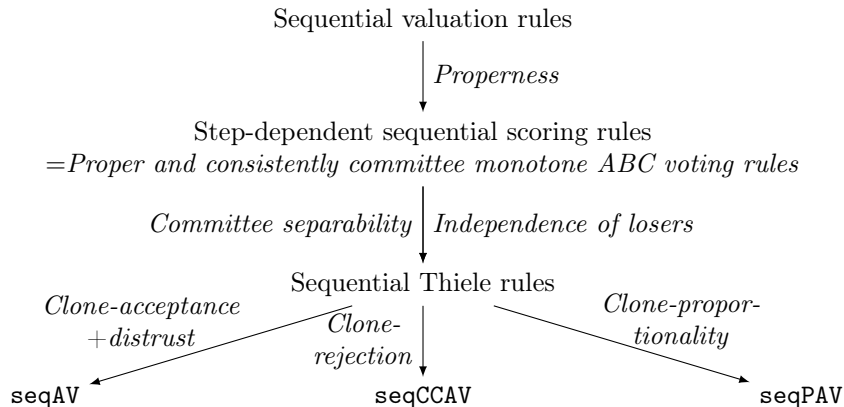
Sequential valuation rules

Properness

Step-dependent sequential scoring rules
=Proper and consistently committee monotone ABC voting rules

Committee separability

Independence of losers

Sequential Thiele rules

Clone-acceptance +distrust

Clonerejection

Clone-proportionality

seqAV

seqCCAV

seqPAV